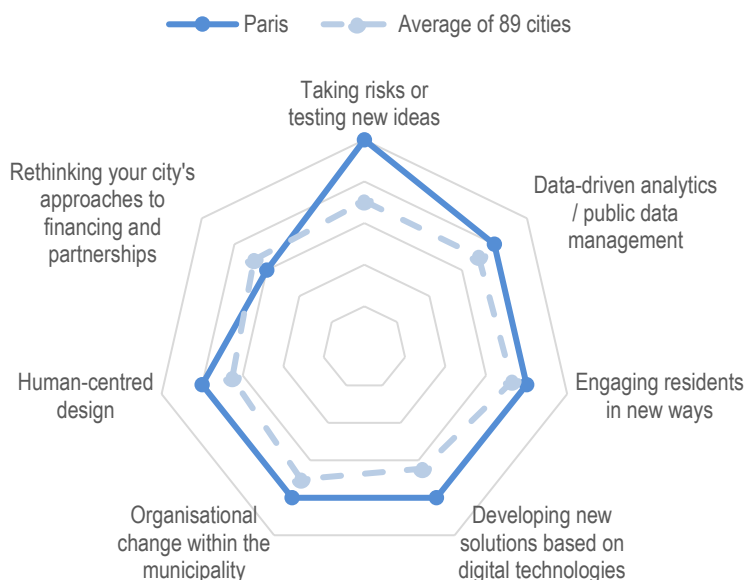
Paris
Average of 89 cities

Taking risks or testing new ideas

Data-driven analytics / public data management

Engaging residents in new ways

Developing new solutions based on digital technologies

Organisational change within the municipality

Human-centred design

Rethinking your city's approaches to financing and partnerships